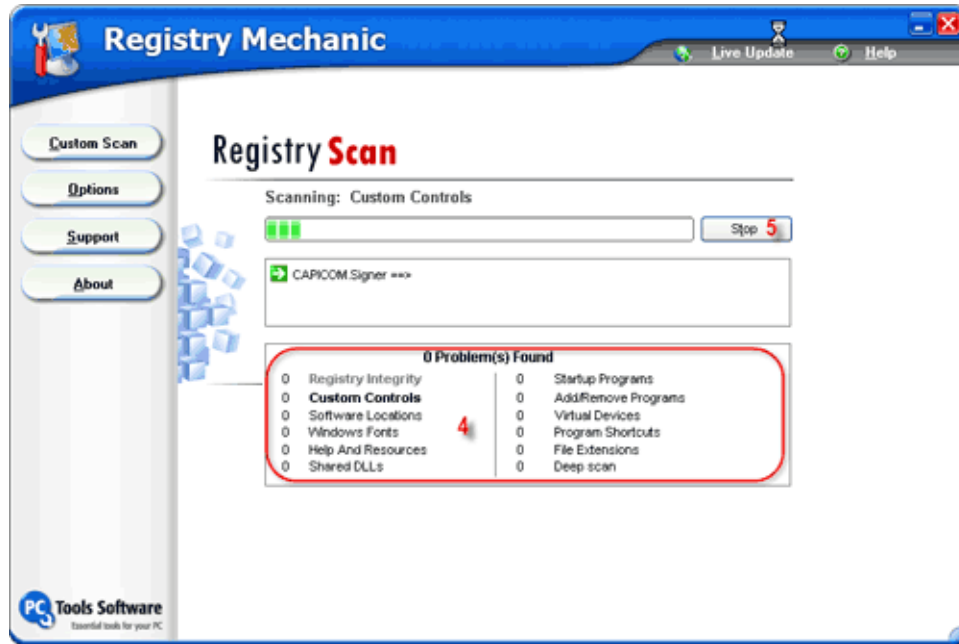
Registry Mechanic

Live Update

Help

Custom Scan

Options

Support

About

Registry Scan

Scanning: Custom Controls

Stop 5

CAPICOM.Signer ==>

0 Problem(s) Found

| | | | |
|---|---|---|---|
| 0 | Registry Integrity | 0 | Startup Programs |
| 0 | Custom Controls | 0 | Add/Remove Programs |
| 0 | Software Locations | 0 | Virtual Devices |
| 0 | Windows Fonts | 0 | Program Shortcuts |
| 0 | Help And Resources | 0 | File Extensions |
| 0 | Shared DLLs | 0 | Deep scan |

4

PC Tools Software
Essential tools for your PC